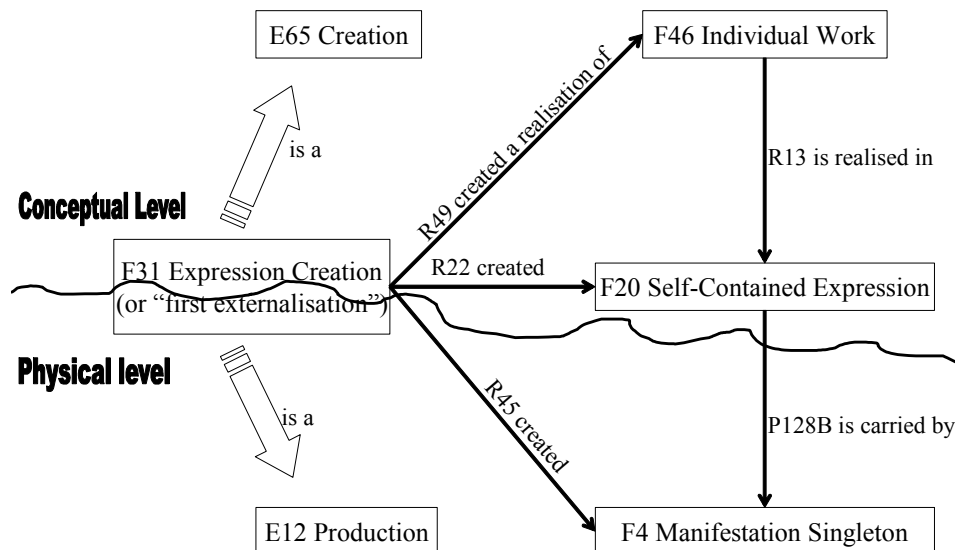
E65 Creation

F46 Individual Work

is a

R49 created a realisation of

R13 is realised in

Conceptual Level

F31 Expression Creation
(or "first externalisation")

R22 created

F20 Self-Contained Expression

Physical level

is a

R45 created

P128B is carried by

E12 Production

F4 Manifestation Singleton